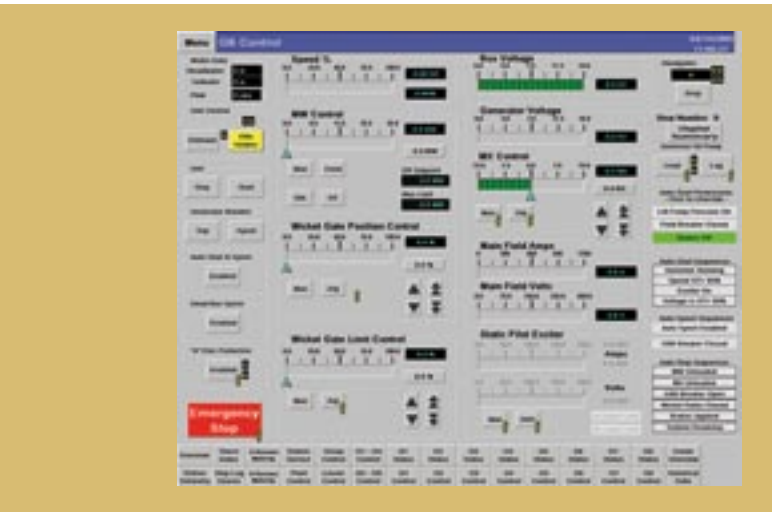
Menu GB Control

Speed %

MW Control

Wicket Gate Position Control

Wicket Gate Limit Control

Bus Voltage

Generator Voltage

MX Control

Main Field Amps

Main Field Volts

Static Pilot Exciter

Emergency Stop

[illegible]